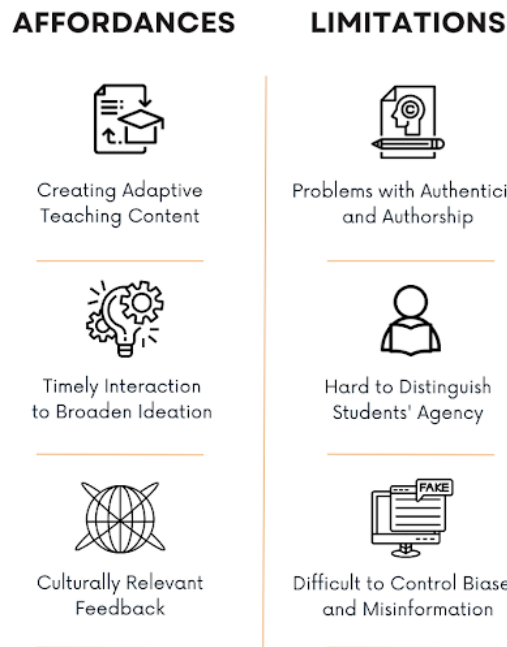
AFFORDANCES

Creating Adaptive Teaching Content

Timely Interaction to Broaden Ideation

Culturally Relevant Feedback

LIMITATIONS

Problems with Authentici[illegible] and Authorship

Hard to Distinguish Students' Agency

FAKE

Difficult to Control Biase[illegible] and Misinformation